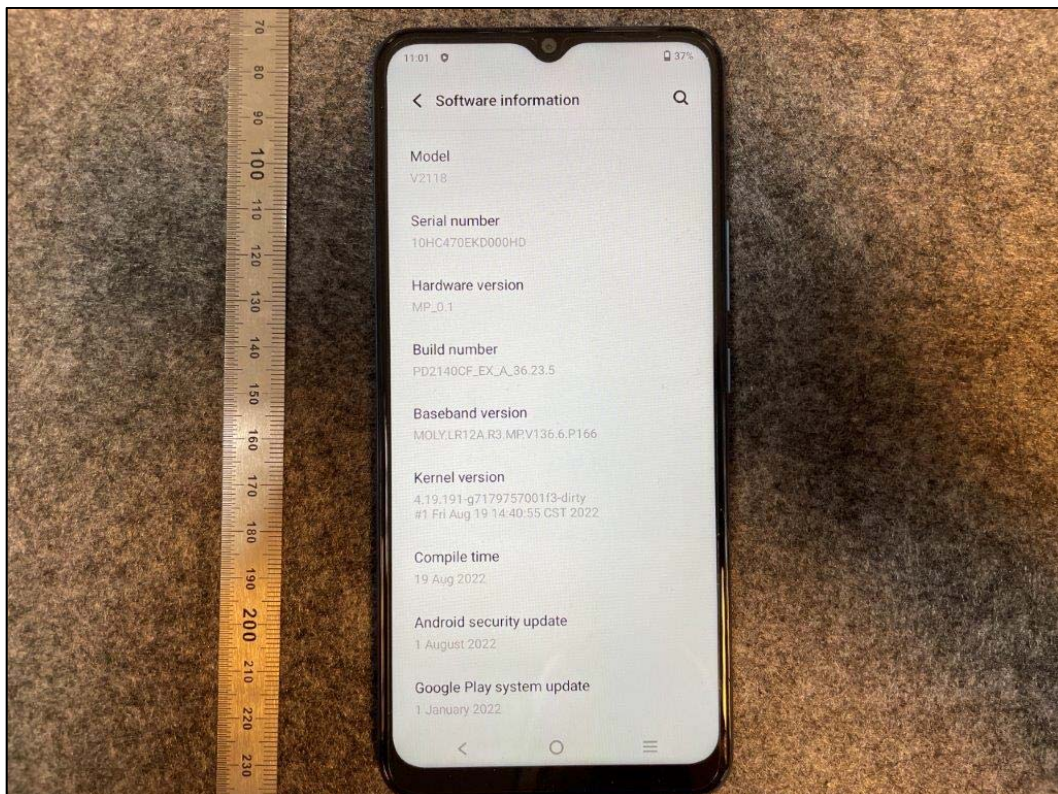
70
80
90
100
110
120
130
140
150
160
170
180
190
200
210
220
230

11:01
37%

Software information

Model
V2118

Serial number
10HC470EKD000HD

Hardware version
MP_0.1

Build number
PD2140CF_EX_A_36.23.5

Baseband version
MOLY.LR12A.R3.MP.V136.6.P166

Kernel version
4.19.191-g7179757001f3-dirty
#1 Fri Aug 19 14:40:55 CST 2022

Compile time
19 Aug 2022

Android security update
1 August 2022

Google Play system update
1 January 2022